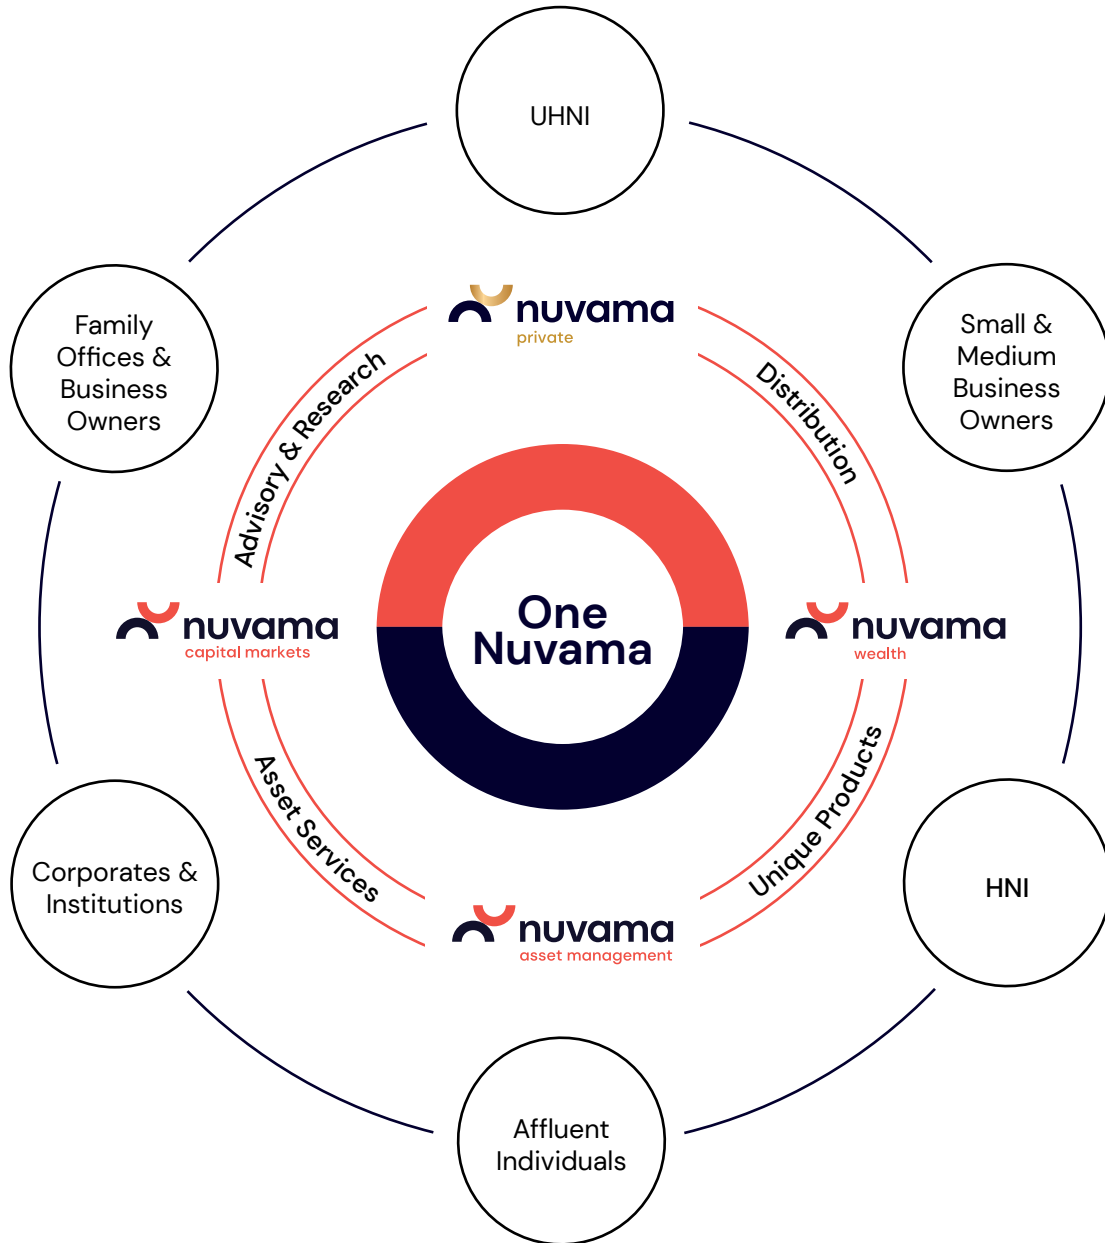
UHNI

Family Offices & Business Owners

Small & Medium Business Owners

nuvama
private

Advisory & Research

Distribution

One Nuvama

nuvama
capital markets

nuvama
wealth

Asset Services

Unique Products

nuvama
asset management

Corporates & Institutions

HNI

Affluent Individuals